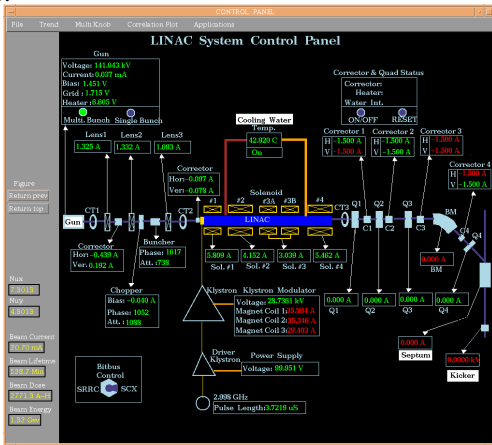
CONTROL PANEL

File Trend Multi Knob Correlation Plot Applications

LINAC System Control Panel

Gun
Voltage: 141.043 kV
Current: 0.037 mA
Bias: 1.451 V
Grid: 1.715 V
Heater: 6.005 V
Multi. Bunch Single Bunch

Corrector & Quad Status
Corrector:
Heater:
Water Int.
ON/OFF RESET

Cooling Water
Temp.
42.920 C
On

Lens1 1.325 A
Lens2 1.332 A
Lens3 1.093 A

Corrector 1
H -1.500 A
V -1.500 A

Corrector 2
H -1.500 A
V -1.500 A

Corrector 3
H -1.500 A
V -1.500 A

Corrector 4
H -1.500 A
V -1.500 A

Corrector
Hor: -0.087 A
Ver: -0.079 A

Solenoid
#1 #2 #3A #3B #4
LINAC

Figure
Return prev
Return top

Gun CT1 CT2 CT3 Q1 Q2 Q3 C1 C2 C3 BM Q4

Corrector
Hor: -0.439 A
Ver: 0.182 A

Buncher
Phase: 1817
Att.: 739

5.809 A Sol. #1
4.152 A Sol. #2
3.039 A Sol. #3
5.462 A Sol. #4

Nux
7.30 Hz

Nuy
4.90 Hz

Chopper
Bias: -0.040 A
Phase: 1052
Att.: 1098

Klystron
Klystron Modulator
Voltage: 28.7361 kV
Magnet Coil 1: 19.984 A
Magnet Coil 2: 28.346 A
Magnet Coil 3: 20.403 A

0.000 A Q1
0.000 A Q2
0.000 A Q3
0.000 A Q4

BM
0.000 A

Beam Current
Beam Lifetime
Beam Dose
Beam Energy

Bitbus Control
SRRC SCX

Driver Klystron
Power Supply
Voltage: 99.851 V

0.000 A
Septum

0.0000 kV
Kicker

2.998 GHz
Pulse Length: 3.7219 uS